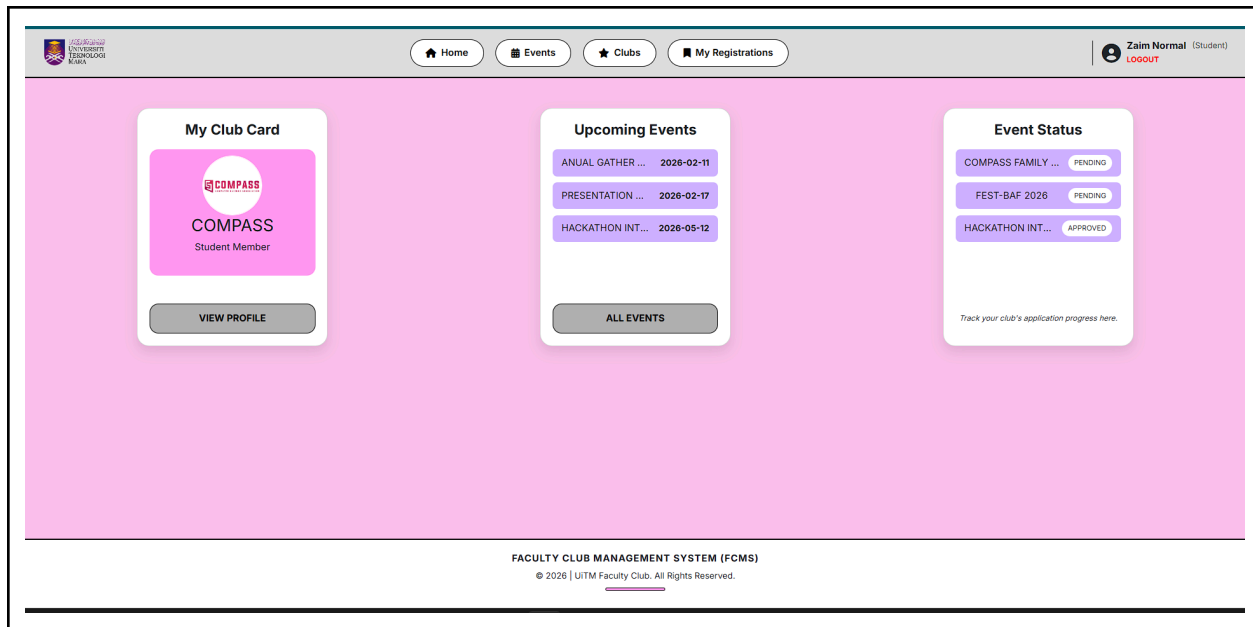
UNIVERSITI TEKNOLOGI MARA

Home
Events
Clubs
My Registrations

Zaim Normal (Student)
LOGOUT

My Club Card

COMPASS

COMPASS
Student Member

VIEW PROFILE

Upcoming Events

ANUAL GATHER ... 2026-02-11
PRESENTATION ... 2026-02-17
HACKATHON INT... 2026-05-12

ALL EVENTS

Event Status

COMPASS FAMILY ... PENDING
FEST-BAF 2026 PENDING
HACKATHON INT... APPROVED

Track your club's application progress here.

FACULTY CLUB MANAGEMENT SYSTEM (FCMS)
© 2026 | UiTM Faculty Club. All Rights Reserved.